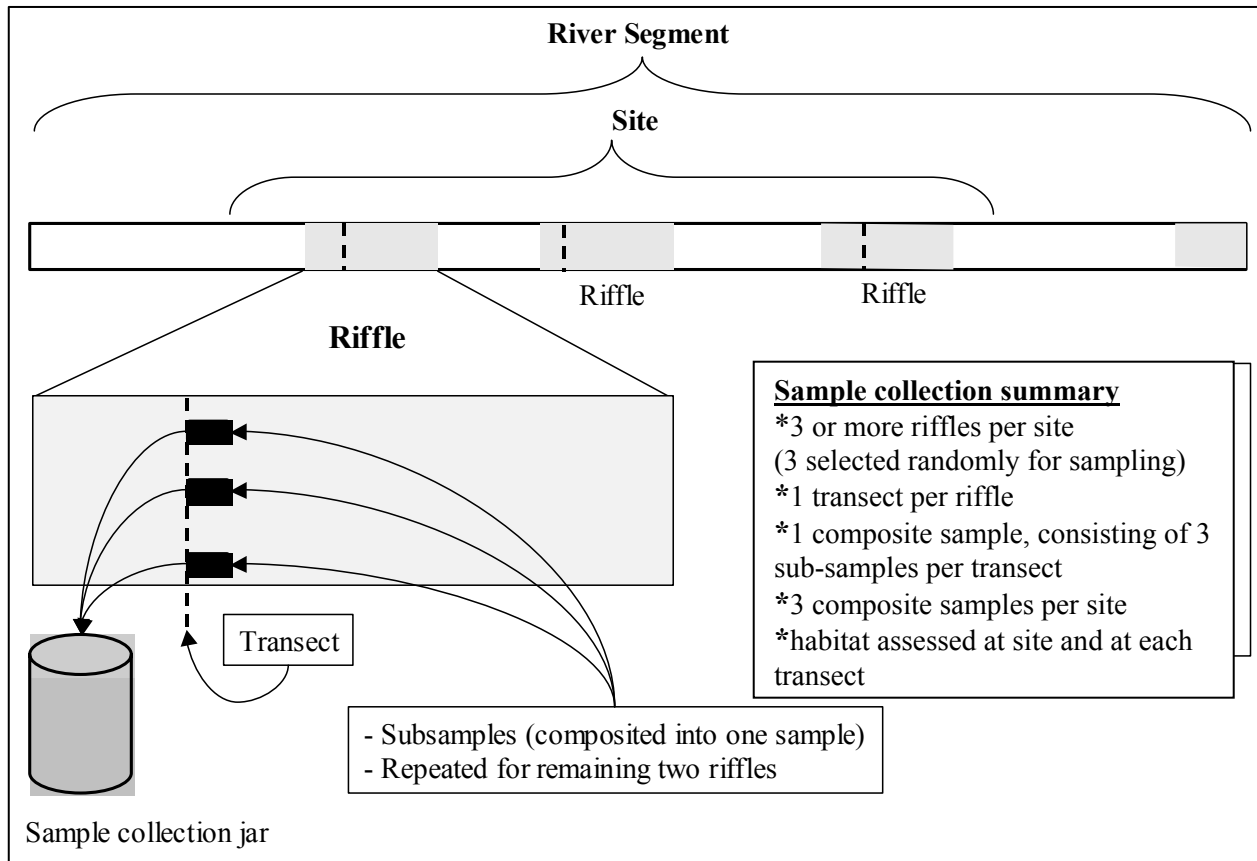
River Segment

Site

Riffle

Riffle

Riffle

Sample collection summary
*3 or more riffles per site
(3 selected randomly for sampling)
*1 transect per riffle
*1 composite sample, consisting of 3 sub-samples per transect
*3 composite samples per site
*habitat assessed at site and at each transect

Transect

- Subsamples (composited into one sample)
- Repeated for remaining two riffles

Sample collection jar